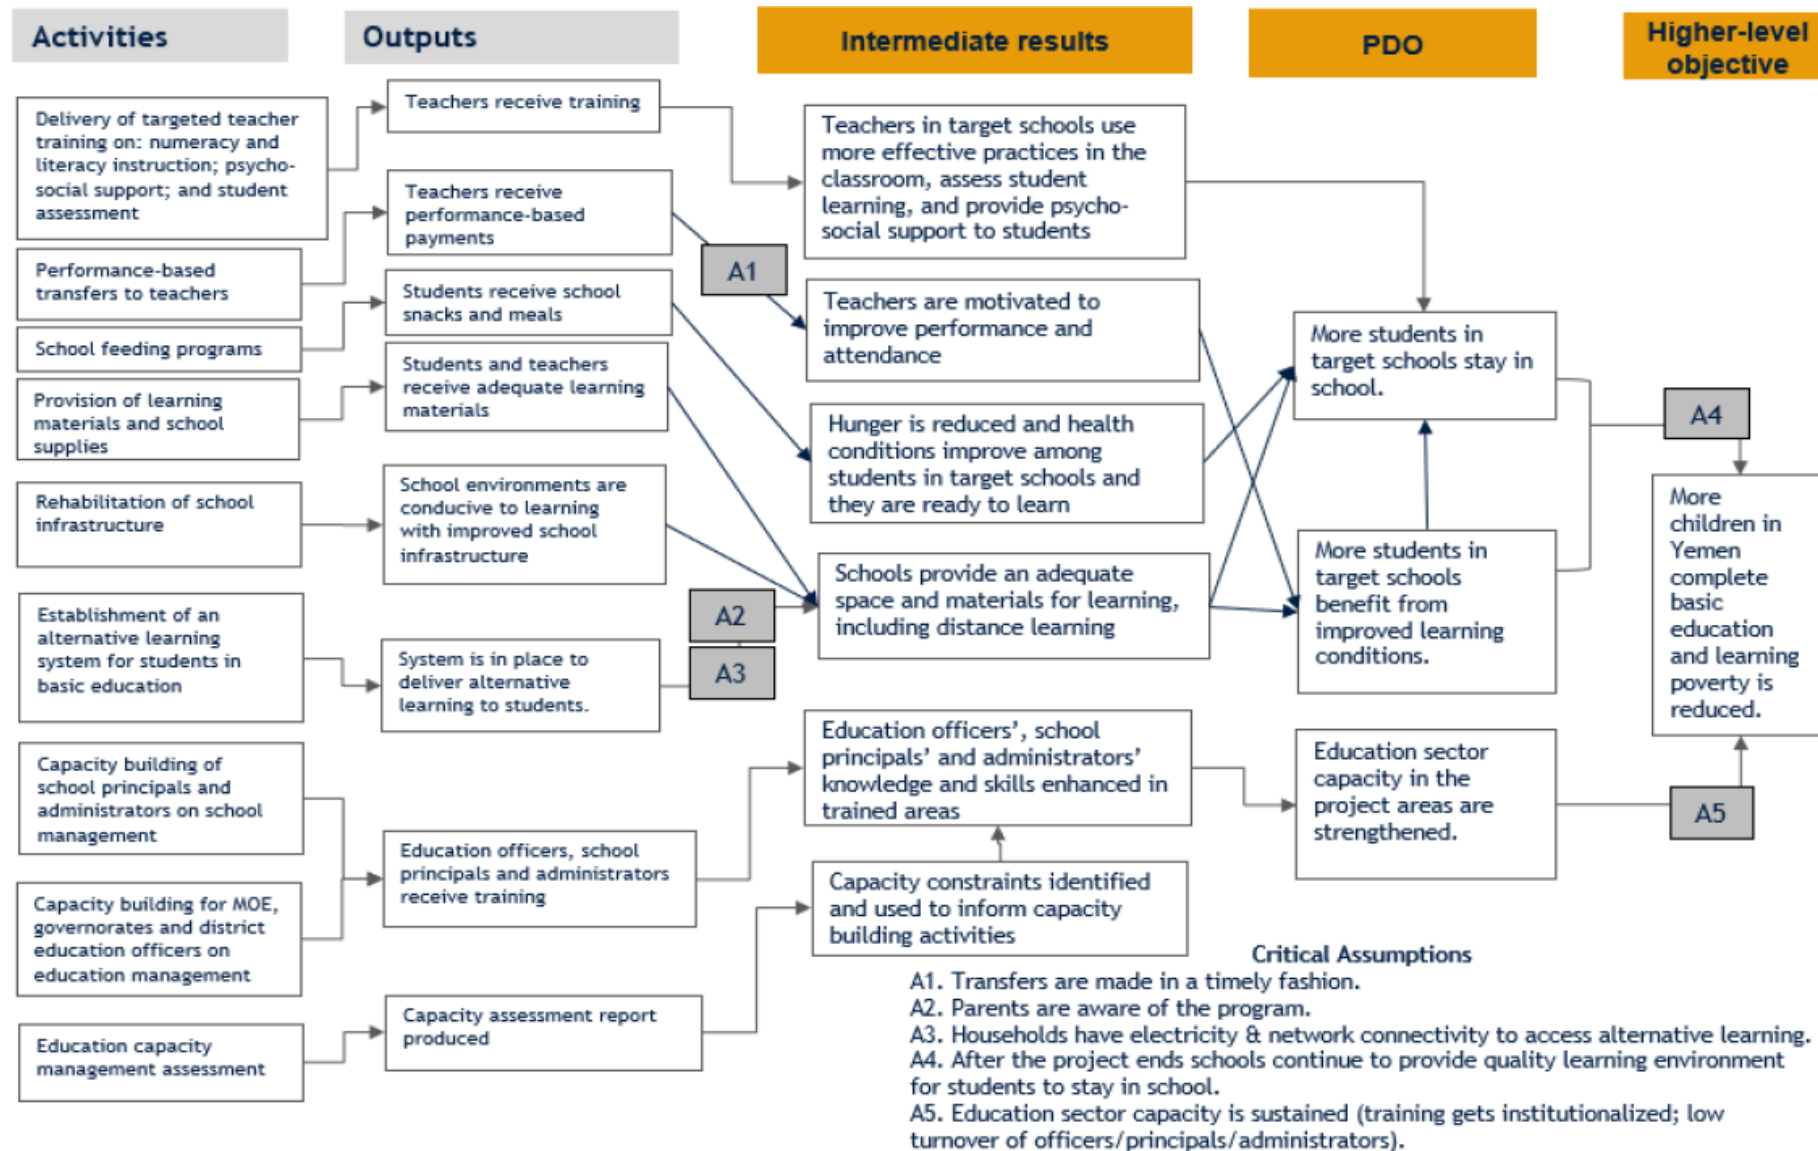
Activities

Outputs

Intermediate results

PDO

Higher-level objective

Delivery of targeted teacher training on: numeracy and literacy instruction; psycho-social support; and student assessment

Performance-based transfers to teachers

School feeding programs

Provision of learning materials and school supplies

Rehabilitation of school infrastructure

Establishment of an alternative learning system for students in basic education

Capacity building of school principals and administrators on school management

Capacity building for MOE, governorates and district education officers on education management

Education capacity management assessment

Teachers receive training

Teachers receive performance-based payments

Students receive school snacks and meals

Students and teachers receive adequate learning materials

School environments are conducive to learning with improved school infrastructure

System is in place to deliver alternative learning to students.

Education officers, school principals and administrators receive training

Capacity assessment report produced

A1

A2

A3

Teachers in target schools use more effective practices in the classroom, assess student learning, and provide psycho-social support to students

Teachers are motivated to improve performance and attendance

Hunger is reduced and health conditions improve among students in target schools and they are ready to learn

Schools provide an adequate space and materials for learning, including distance learning

Education officers', school principals' and administrators' knowledge and skills enhanced in trained areas

Capacity constraints identified and used to inform capacity building activities

More students in target schools stay in school.

More students in target schools benefit from improved learning conditions.

Education sector capacity in the project areas are strengthened.

A4

A5

More children in Yemen complete basic education and learning poverty is reduced.

Critical Assumptions
A1. Transfers are made in a timely fashion.
A2. Parents are aware of the program.
A3. Households have electricity & network connectivity to access alternative learning.
A4. After the project ends schools continue to provide quality learning environment for students to stay in school.
A5. Education sector capacity is sustained (training gets institutionalized; low turnover of officers/principals/administrators).